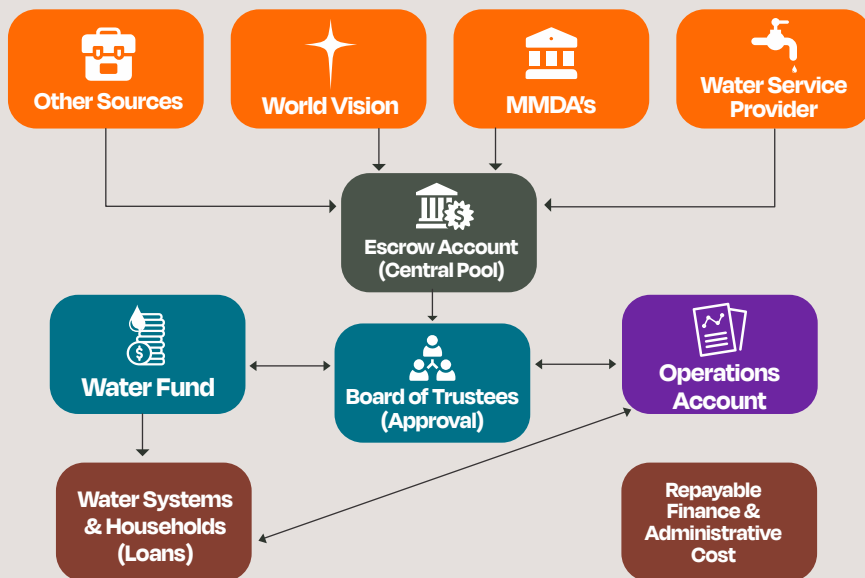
Other Sources

World Vision

MMDA's

Water Service Provider

Escrow Account (Central Pool)

Water Fund

Board of Trustees (Approval)

Operations Account

Water Systems & Households (Loans)

Repayable Finance & Administrative Cost